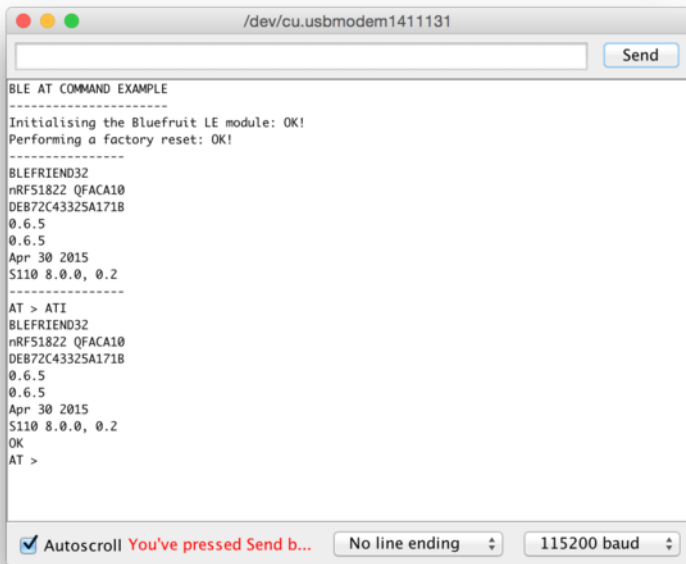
/dev/cu.usbmodem1411131

Send

BLE AT COMMAND EXAMPLE
----------------------
Initialising the Bluefruit LE module: OK!
Performing a factory reset: OK!
----------------
BLEFRIEND32
nRF51822 QFACA10
DEB72C43325A171B
0.6.5
0.6.5
Apr 30 2015
S110 8.0.0, 0.2
----------------
AT > ATI
BLEFRIEND32
nRF51822 QFACA10
DEB72C43325A171B
0.6.5
0.6.5
Apr 30 2015
S110 8.0.0, 0.2
OK
AT >

Autoscroll You've pressed Send b... No line ending 115200 baud